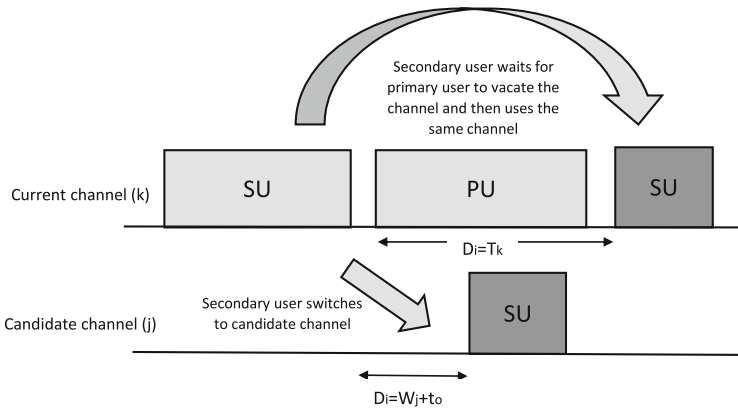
Secondary user waits for primary user to vacate the channel and then uses the same channel

Current channel (k)

SU

PU

SU

$D_i=T_k$

Secondary user switches to candidate channel

Candidate channel (j)

SU

$D_i=W_j+t_o$